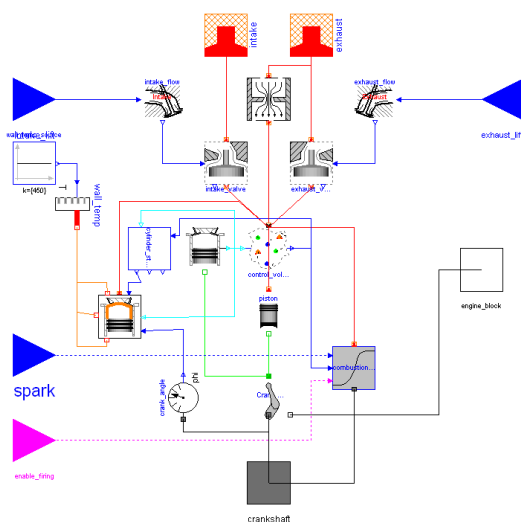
intake
exhaust
intake_flow
exhaust_flow
intake_lift
exhaust_lift
wall_temp
k=[450]
T
intake_valve
exhaust_valve
cylinder_st...
control_vol...
piston
engine_block
spark
combustion...
crank_angle
phi
Cra...
enable_firing
crankshaft